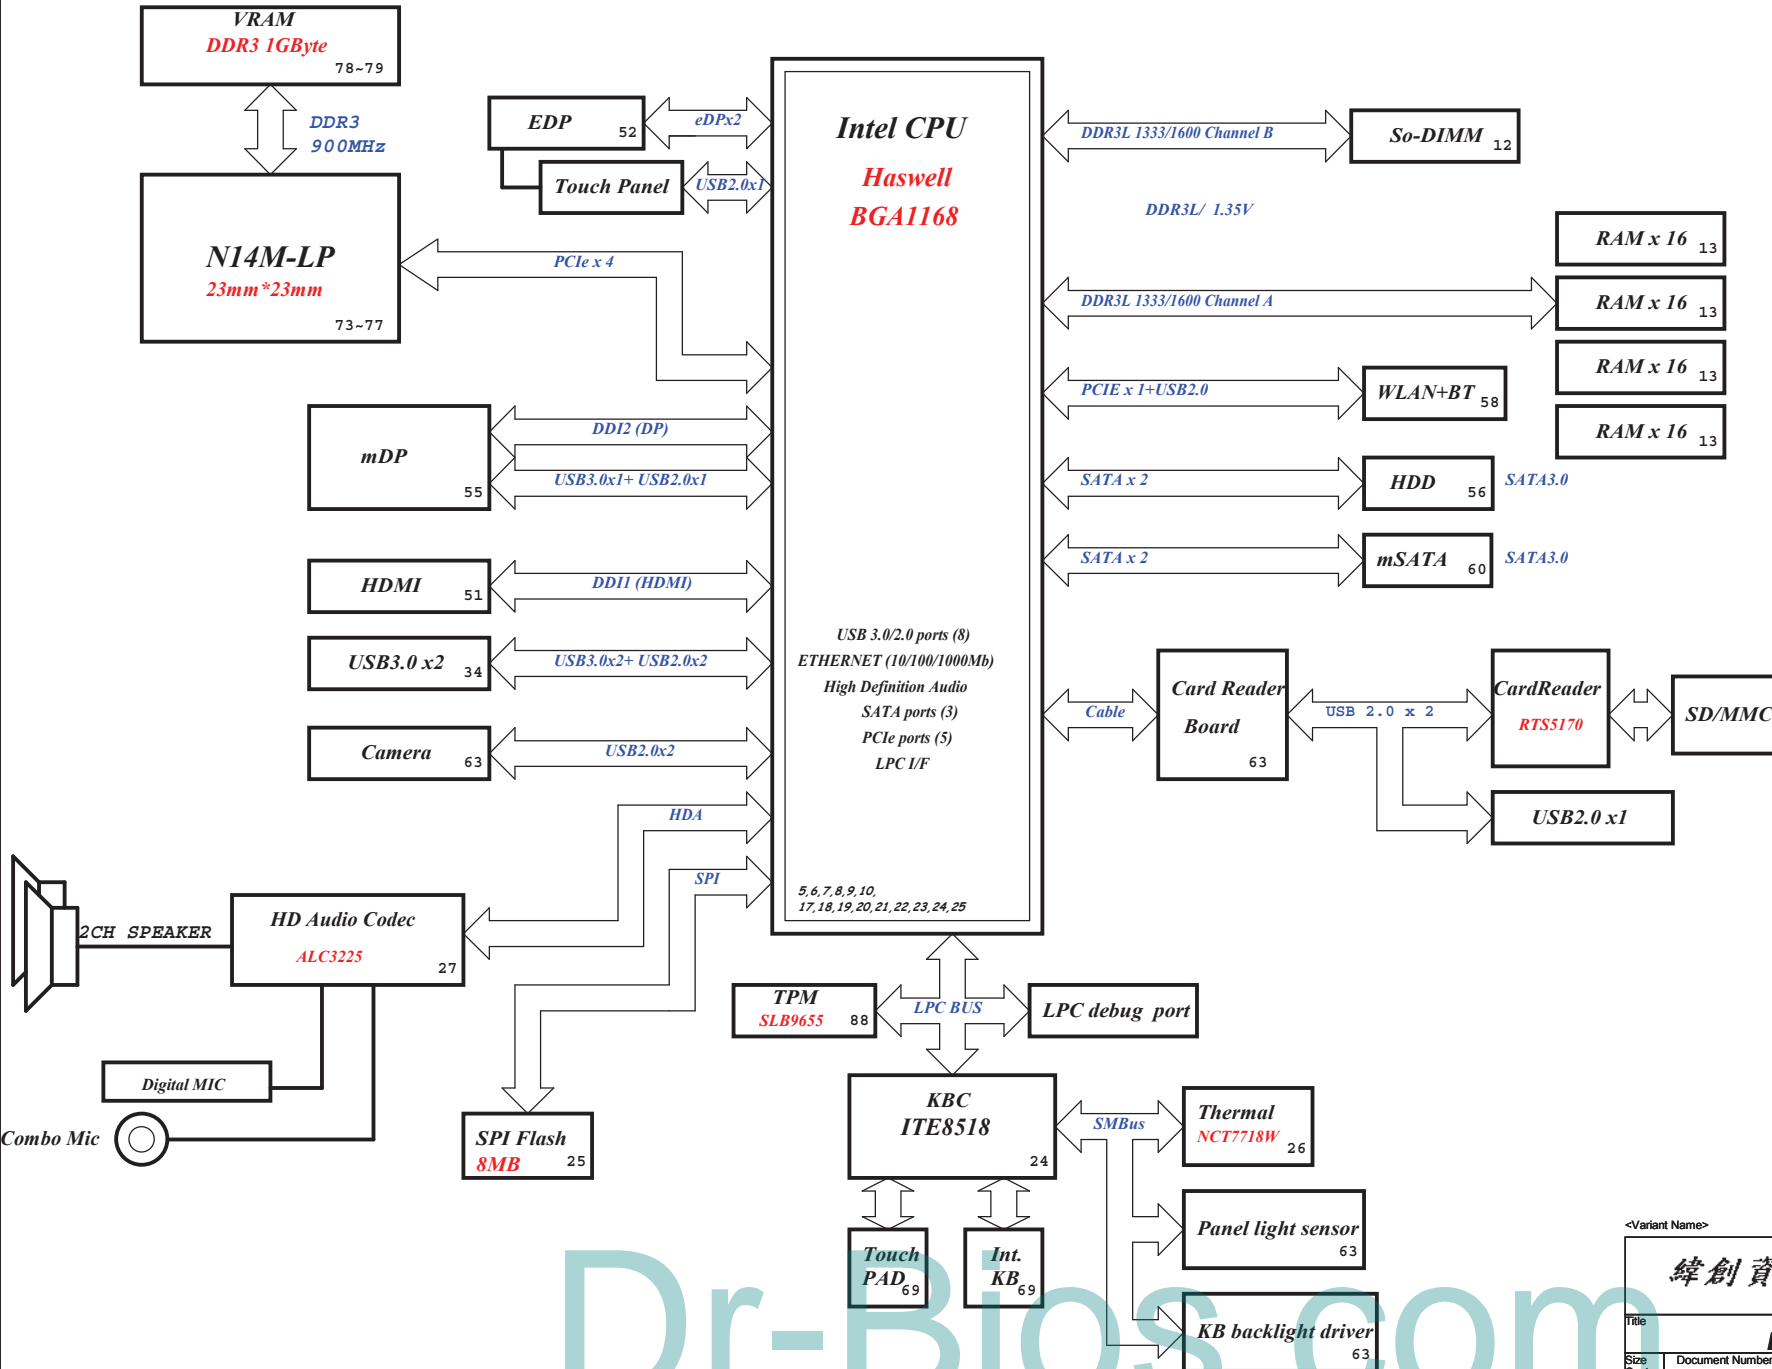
VRAM
DDR3 1GByte
78~79

DDR3
900MHz

N14M-LP
23mm*23mm
73~77

EDP 52
eDPx2
Touch Panel
USB2.0x1

Intel CPU
Haswell
BGA1168

PCIe x 4

mDP 55
DDI2 (DP)
USB3.0x1+ USB2.0x1

HDMI 51
DDI1 (HDMI)

USB3.0 x2 34
USB3.0x2+ USB2.0x2

Camera 63
USB2.0x2

HDA
SPI

USB 3.0/2.0 ports (8)
ETHERNET (10/100/1000Mb)
High Definition Audio
SATA ports (3)
PCIe ports (5)
LPC I/F

5,6,7,8,9,10,
17,18,19,20,21,22,23,24,25

DDR3L 1333/1600 Channel B
So-DIMM 12
DDR3L/ 1.35V
RAM x 16 13
DDR3L 1333/1600 Channel A
RAM x 16 13
RAM x 16 13
RAM x 16 13
PCIE x 1+USB2.0
WLAN+BT 58
SATA x 2
HDD 56
SATA3.0
SATA x 2
mSATA 60
SATA3.0

Cable
Card Reader
Board
63
USB 2.0 x 2
CardReader
RTS5170
SD/MMC
USB2.0 x1

2CH SPEAKER
HD Audio Codec
ALC3225
27

Digital MIC
Combo Mic

SPI Flash
8MB 25

TPM
SLB9655 88
LPC BUS
LPC debug port

KBC
ITE8518
24
SMBus
Thermal
NCT7718W 26
Panel light sensor
63
KB backlight driver
63

Touch
PAD 69
Int.
KB 69

<Variant Name>
緯創資
Title
Size
Document Number

Dr-Bios.com